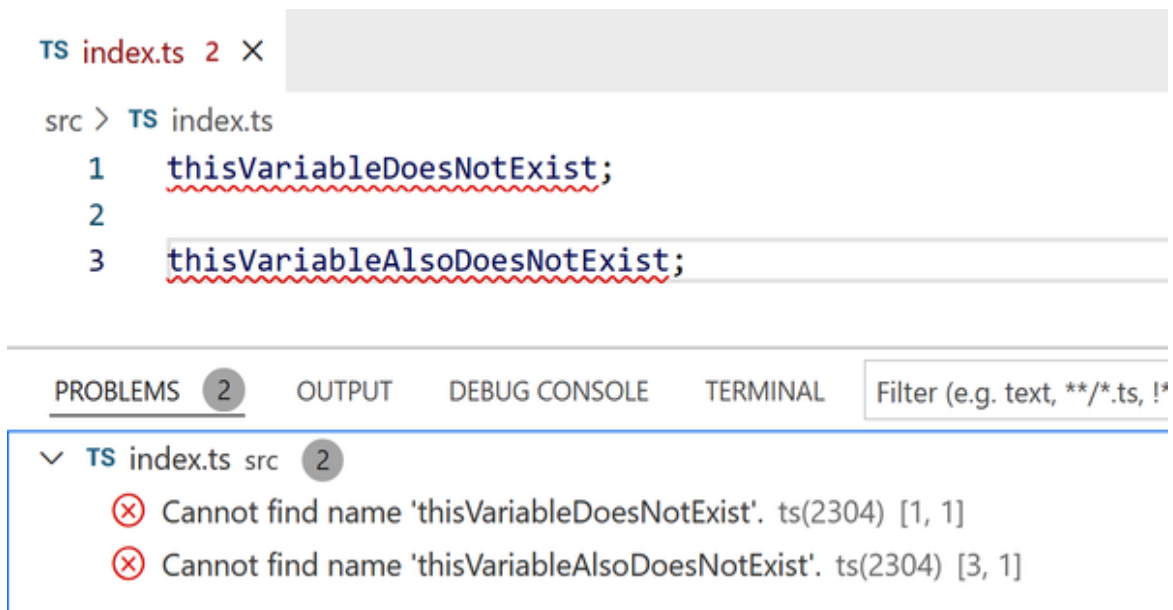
TS index.ts 2 ×

src > TS index.ts

1 thisVariableDoesNotExist;
2
3 thisVariableAlsoDoesNotExist;

PROBLEMS 2 OUTPUT DEBUG CONSOLE TERMINAL Filter (e.g. text, **/*.ts, !*

TS index.ts src 2

Cannot find name 'thisVariableDoesNotExist'. ts(2304) [1, 1]

Cannot find name 'thisVariableAlsoDoesNotExist'. ts(2304) [3, 1]